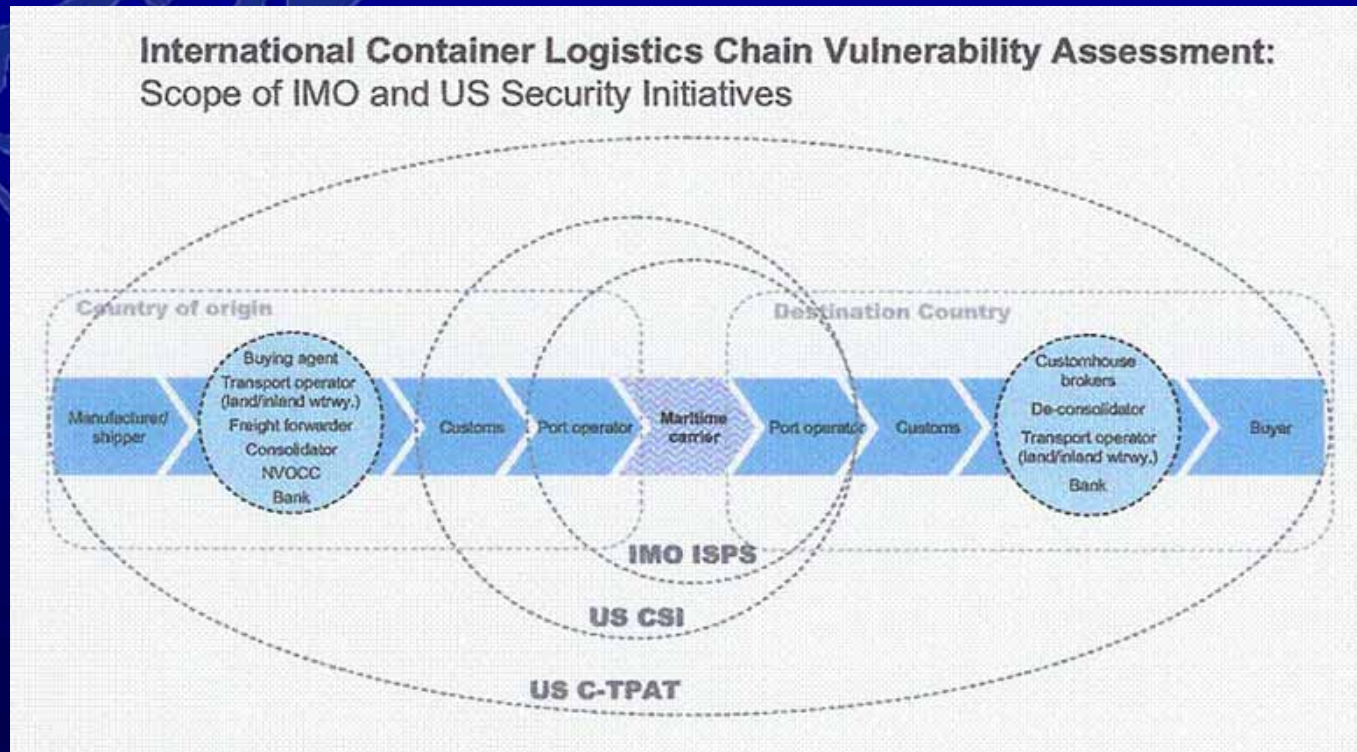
International Container Logistics Chain Vulnerability Assessment:
Scope of IMO and US Security Initiatives

Country of origin

Destination Country

Manufactured/ shipper

Buying agent
Transport operator (land/inland wtrwy.)
Freight forwarder
Consolidator
NVOCC
Bank

Customs

Port operator

Maritime carrier

Port operator

Customs

Customhouse brokers
De-consolidator
Transport operator (land/inland wtrwy.)
Bank

Buyer

IMO ISPS

US CSI

US C-TPAT